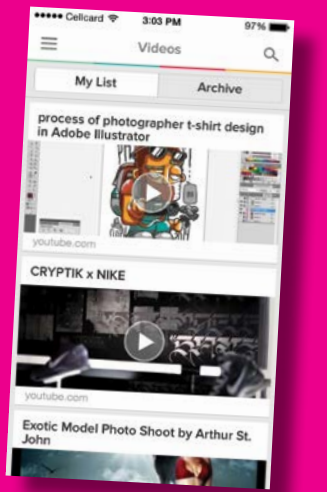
●●●●● Cellcard 3:03 PM 97%

Videos

My List

Archive

process of photographer t-shirt design in Adobe Illustrator

youtube.com

CRYPTIK x NIKE

youtube.com

Exotic Model Photo Shoot by Arthur St. John